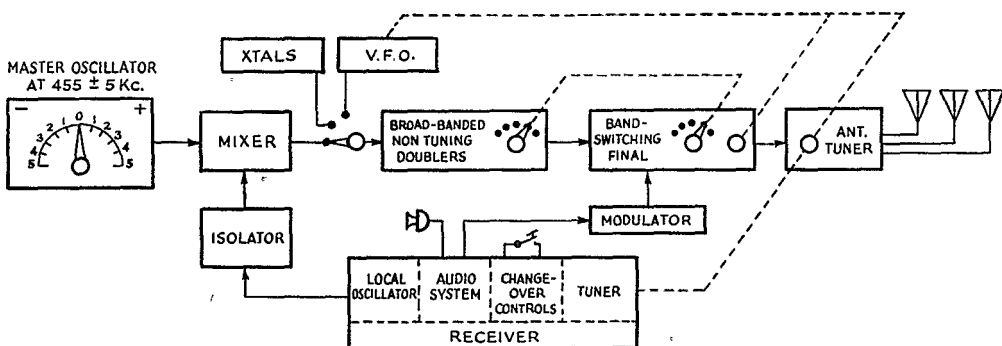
MASTER OSCILLATOR AT 455 $\pm$ 5 Kc.

$-$ +

5 4 3 2 1 0 1 2 3 4 5

XTALS

V.F.O.

MIXER

BROAD-BANDED NON TUNING DOUBLERS

BAND-SWITCHING FINAL

ANT. TUNER

ISOLATOR

MODULATOR

LOCAL OSCILLATOR

AUDIO SYSTEM

CHANGE-OVER CONTROLS

TUNER

RECEIVER